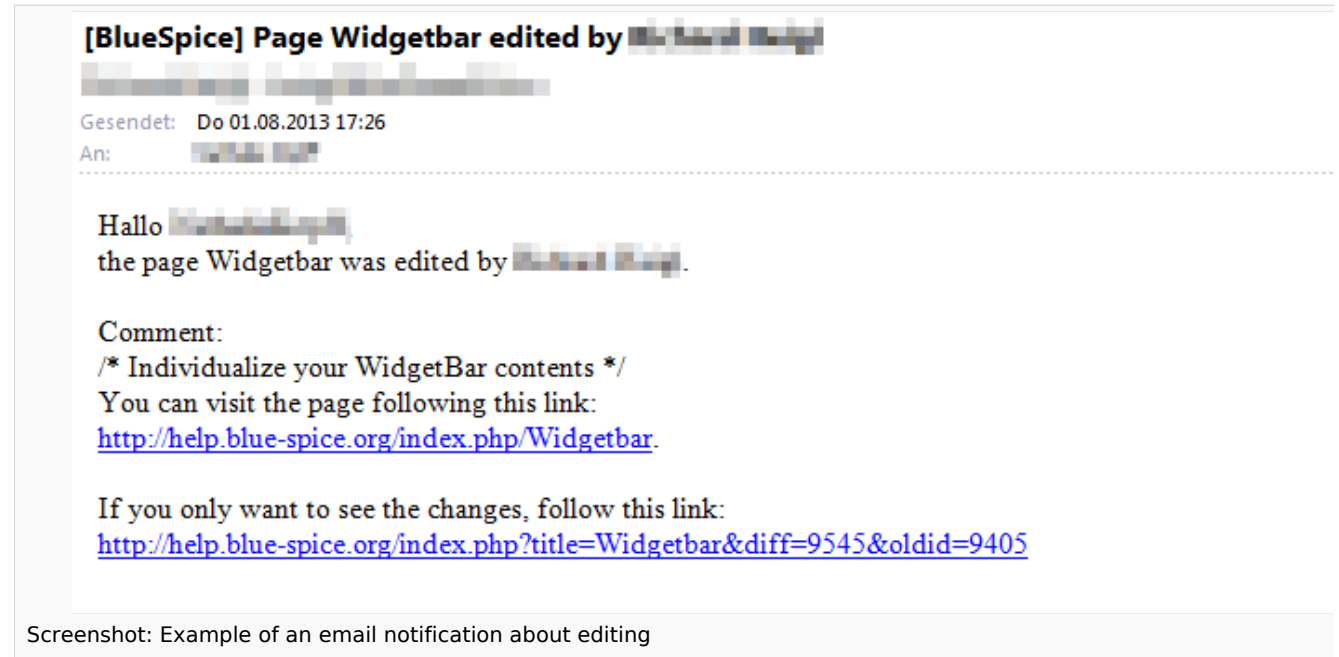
[BlueSpice] Page Widgetbar edited by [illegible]

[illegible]

Gesendet: Do 01.08.2013 17:26
An: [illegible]

Hallo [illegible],
the page Widgetbar was edited by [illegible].

Comment:
/* Individualize your WidgetBar contents */
You can visit the page following this link:
http://help.blue-spice.org/index.php/Widgetbar.

If you only want to see the changes, follow this link:
http://help.blue-spice.org/index.php?title=Widgetbar&diff=9545&oldid=9405

Screenshot: Example of an email notification about editing